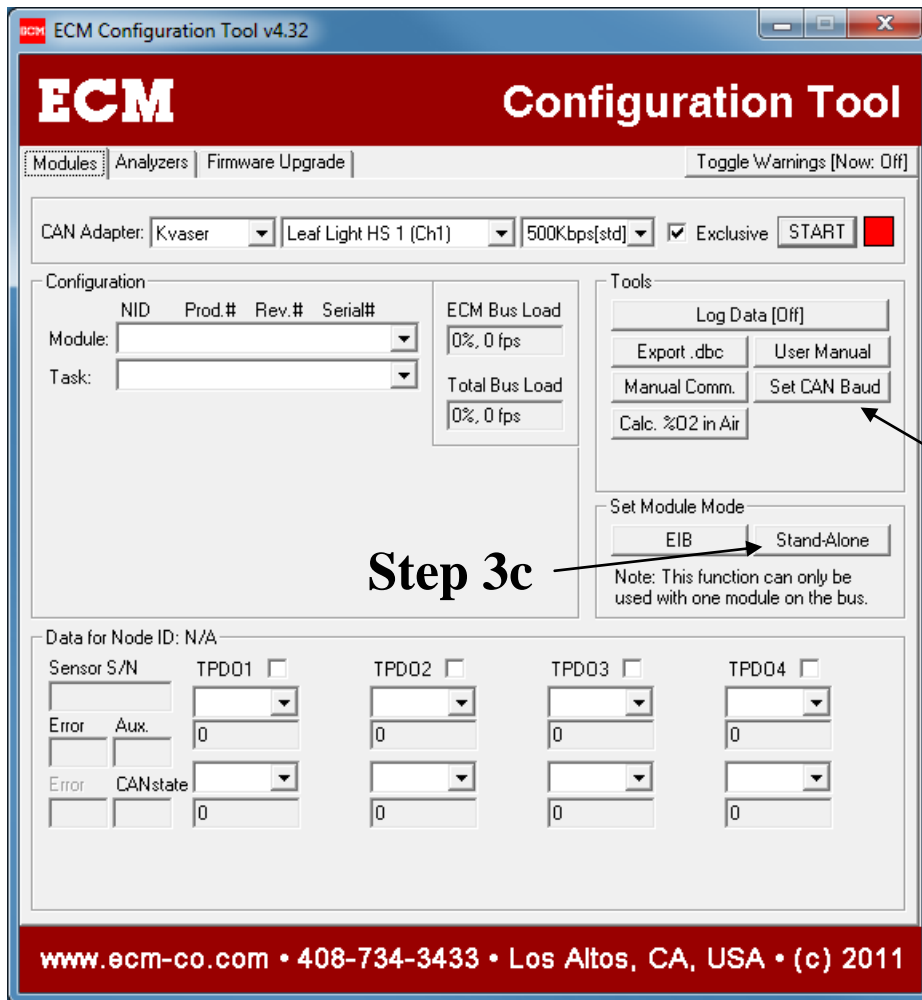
ECM ECM Configuration Tool v4.32

ECM Configuration Tool

Modules | Analyzers | Firmware Upgrade | Toggle Warnings [Now: Off]

CAN Adapter: Kvaser | Leaf Light HS 1 (Ch1) | 500Kbps[std] | Exclusive | START

Configuration
NID Prod.# Rev.# Serial#
Module:
Task:

ECM Bus Load
0%, 0 fps
Total Bus Load
0%, 0 fps

Tools
Log Data [Off]
Export .dbc | User Manual
Manual Comm. | Set CAN Baud
Calc. %O2 in Air

Set Module Mode
EIB | Stand-Alone
Note: This function can only be used with one module on the bus.

Step 3c

Data for Node ID: N/A
Sensor S/N
TPDO1 TPDO2 TPDO3 TPDO4
Error Aux.
0 0 0 0
Error CANstate
0 0 0 0

www.ecm-co.com • 408-734-3433 • Los Altos, CA, USA • (c) 2011